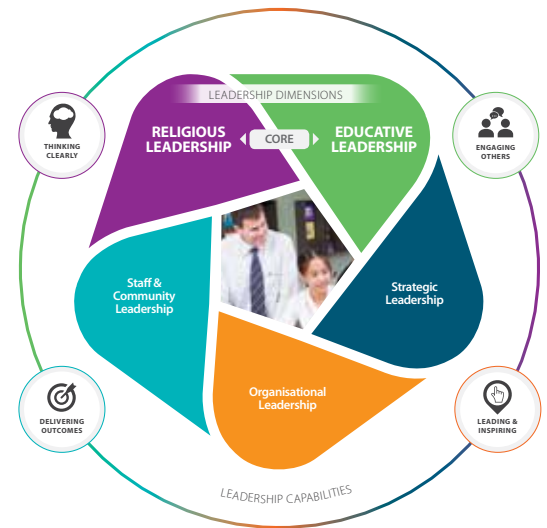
LEADERSHIP DIMENSIONS

RELIGIOUS LEADERSHIP

CORE

EDUCATIVE LEADERSHIP

THINKING CLEARLY

ENGAGING OTHERS

Staff & Community Leadership

Strategic Leadership

Organisational Leadership

DELIVERING OUTCOMES

LEADING & INSPIRING

LEADERSHIP CAPABILITIES